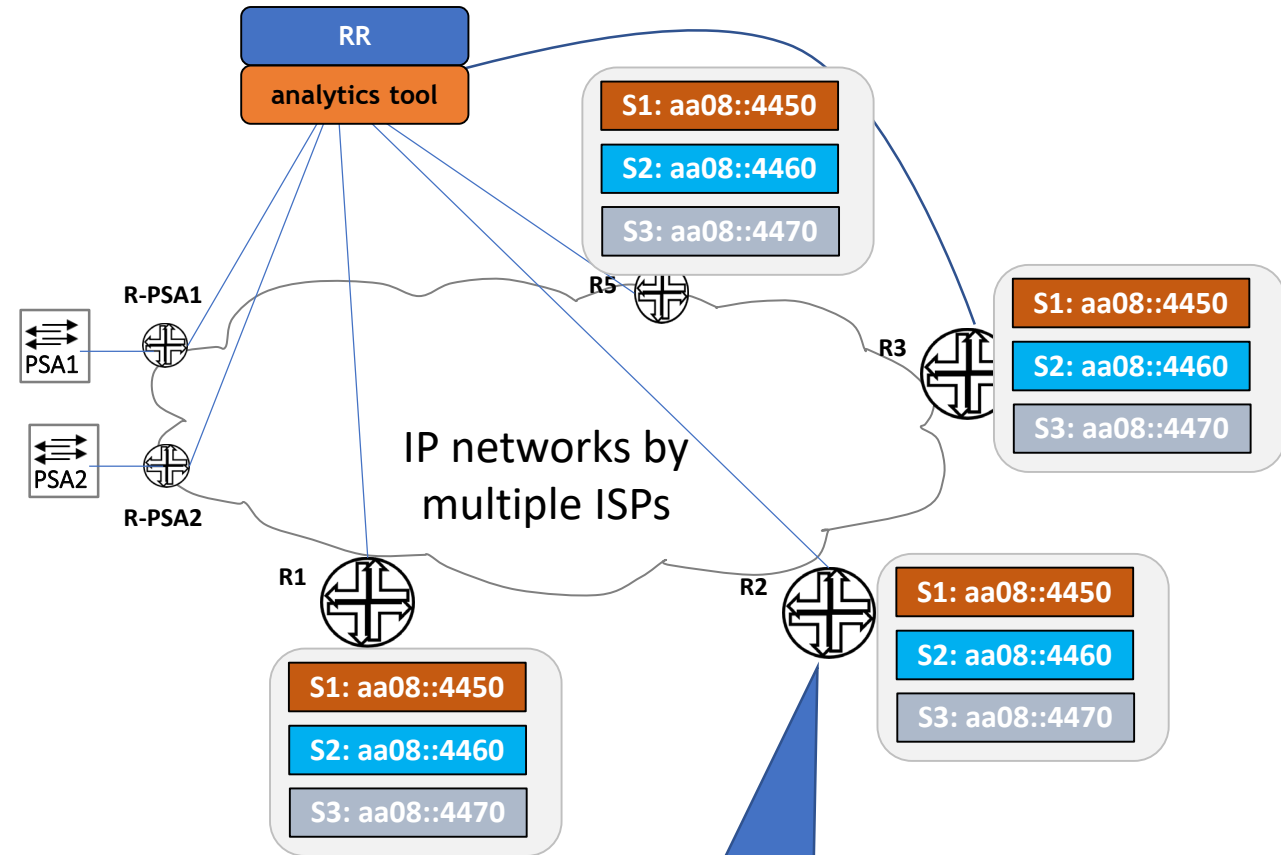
RR
analytics tool

S1: aa08::4450
S2: aa08::4460
S3: aa08::4470

R-PSA1
PSA1
R5
R3

S1: aa08::4450
S2: aa08::4460
S3: aa08::4470

PSA2
R-PSA2

IP networks by multiple ISPs

R1
R2

S1: aa08::4450
S2: aa08::4460
S3: aa08::4470

S1: aa08::4450
S2: aa08::4460
S3: aa08::4470